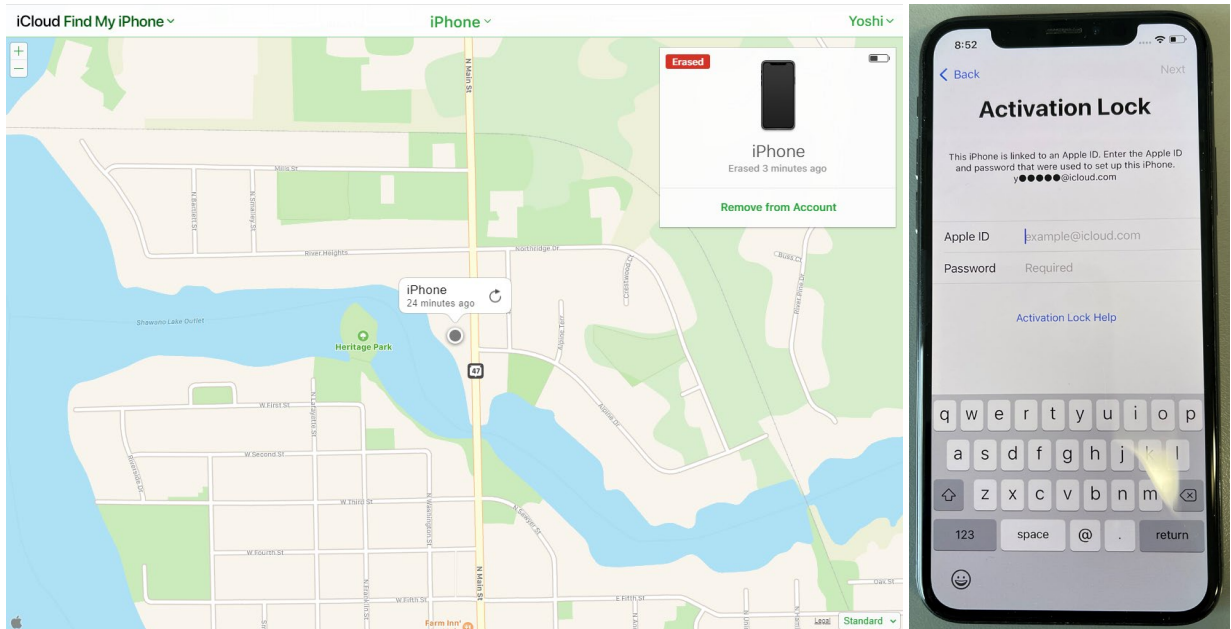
iCloud Find My iPhone
iPhone
Yoshi
+
−
Erased
iPhone
Erased 3 minutes ago
Remove from Account
N Main St
Mill St
N Bartlett St
N Shirley St
River Heights
Northridge Dr
Crestwood
Buss Ct
N Pine River Rd
iPhone
24 minutes ago
Shawano Lake Outlet
Heritage Park
Alpine Terr
47
Alpine Dr
W First St
N Lafayette St
Riverside Dr
W Second St
W Third St
N Washington St
N Sawyer St
W Fourth St
N Franklin St
N Smith St
W Fifth St
E Fifth St
Oak St
Farm Inn
Legal
Standard

8:52
Back
Next
Activation Lock
This iPhone is linked to an Apple ID. Enter the Apple ID and password that were used to set up this iPhone. y●●●●●@icloud.com
Apple ID
example@icloud.com
Password
Required
Activation Lock Help
q w e r t y u i o p
a s d f g h j k l
z x c v b n m
123
space
@
.
return